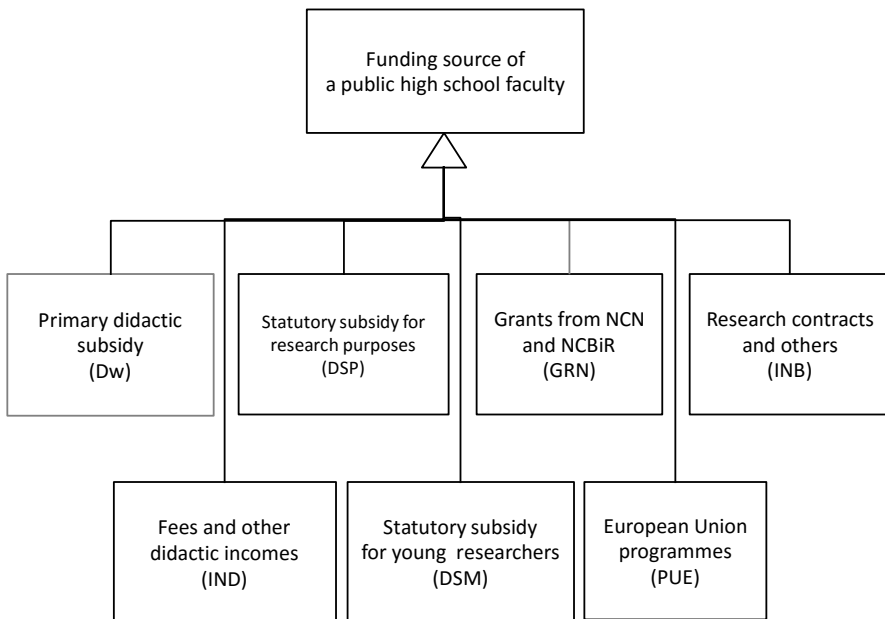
Funding source of a public high school faculty

Primary didactic subsidy (Dw)

Statutory subsidy for research purposes (DSP)

Grants from NCN and NCBiR (GRN)

Research contracts and others (INB)

Fees and other didactic incomes (IND)

Statutory subsidy for young researchers (DSM)

European Union programmes (PUE)